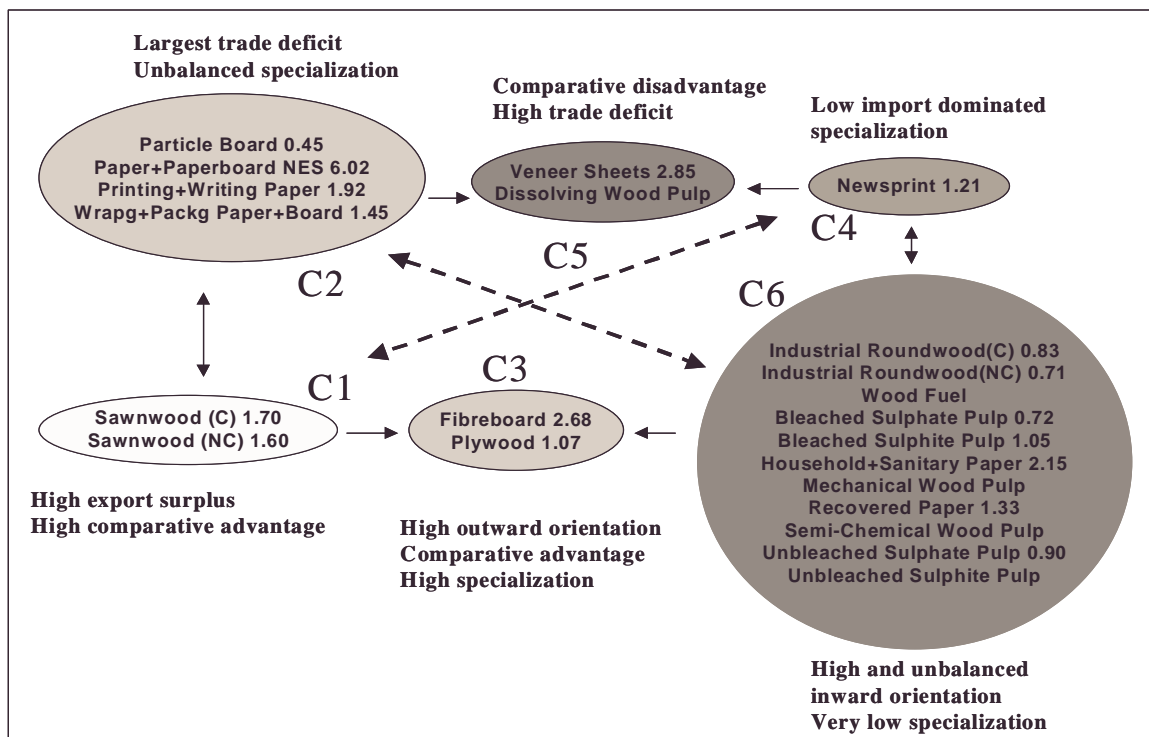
Largest trade deficit
Unbalanced specialization

Particle Board 0.45
Paper+Paperboard NES 6.02
Printing+Writing Paper 1.92
Wrapg+Packg Paper+Board 1.45

C2

Comparative disadvantage
High trade deficit

Veneer Sheets 2.85
Dissolving Wood Pulp

C5

Low import dominated specialization

Newsprint 1.21

C4

C6

Industrial Roundwood(C) 0.83
Industrial Roundwood(NC) 0.71
Wood Fuel
Bleached Sulphate Pulp 0.72
Bleached Sulphite Pulp 1.05
Household+Sanitary Paper 2.15
Mechanical Wood Pulp
Recovered Paper 1.33
Semi-Chemical Wood Pulp
Unbleached Sulphate Pulp 0.90
Unbleached Sulphite Pulp

C1

Sawnwood (C) 1.70
Sawnwood (NC) 1.60

High export surplus
High comparative advantage

C3

Fibreboard 2.68
Plywood 1.07

High outward orientation
Comparative advantage
High specialization

High and unbalanced inward orientation
Very low specialization